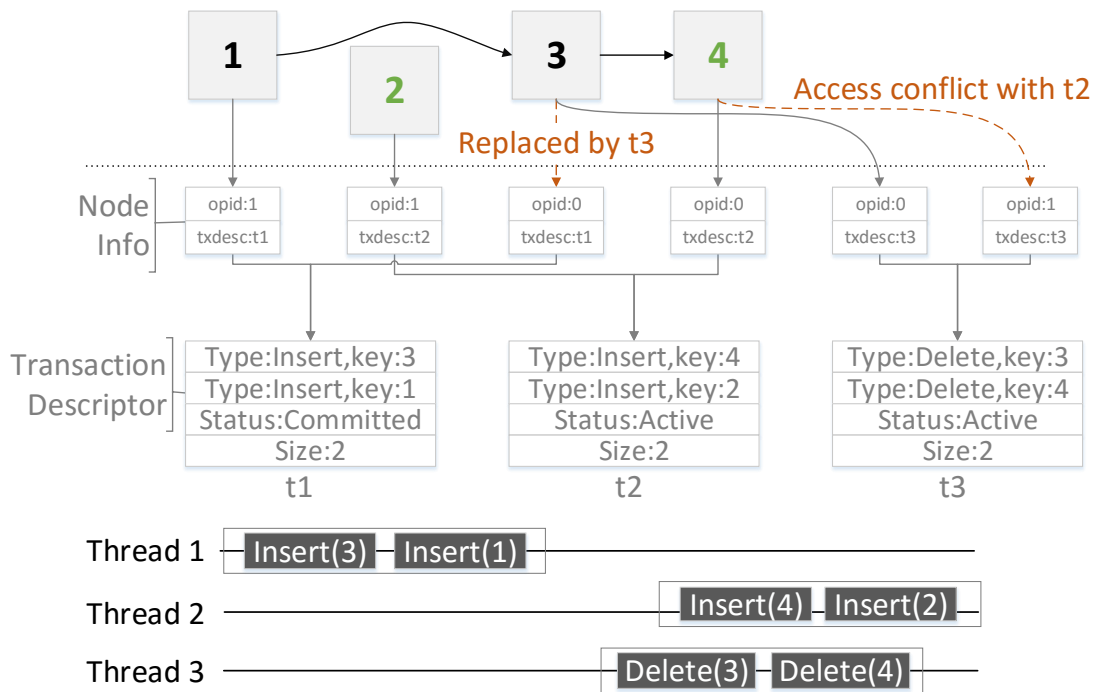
1

2

3

4

Access conflict with t2

Replaced by t3

Node Info

opid:1
txdesc:t1

opid:1
txdesc:t2

opid:0
txdesc:t1

opid:0
txdesc:t2

opid:0
txdesc:t3

opid:1
txdesc:t3

Transaction Descriptor

| Type:Insert,key:3 |
|---|
| Type:Insert,key:1 |
| Status:Committed |
| Size:2 |

t1

| Type:Insert,key:4 |
|---|
| Type:Insert,key:2 |
| Status:Active |
| Size:2 |

t2

| Type:Delete,key:3 |
|---|
| Type:Delete,key:4 |
| Status:Active |
| Size:2 |

t3

Thread 1 Insert(3) Insert(1)

Thread 2 Insert(4) Insert(2)

Thread 3 Delete(3) Delete(4)